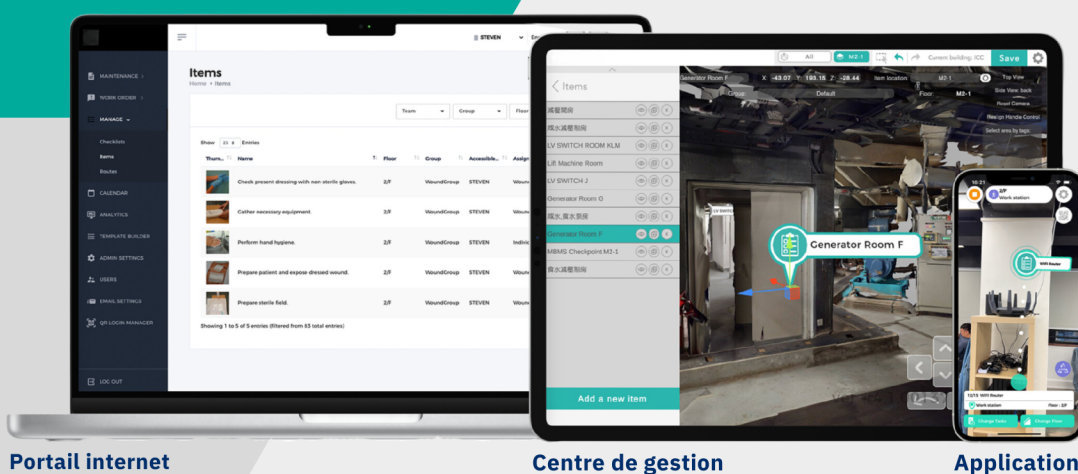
MAINTENANCE
WORK ORDER
MANAGE
Checklists
Items
Routes
CALENDAR
ANALYTICS
TEMPLATE BUILDER
ADMIN SETTINGS
USERS
EMAIL SETTINGS
QR LOGIN MANAGER
LOG OUT

STEVEN

Items
Home > Items

Team
Group
Floor

Show 10 Entries

| Thum... | Name | Floor | Group | Accessible... | Assign... |
|---|---|---|---|---|---|
| | Check present dressing with non sterile gloves. | 2/F | WoundGroup | STEVEN | Wound |
| | Cather necessary equipment. | 2/F | WoundGroup | STEVEN | Wound |
| | Perform hand hygiene. | 2/F | WoundGroup | STEVEN | Indivic |
| | Prepare patient and expose dressed wound. | 2/F | WoundGroup | STEVEN | Wound |
| | Prepare sterile field. | 2/F | WoundGroup | STEVEN | Wound |

Showing 1 to 5 of 5 entries (filtered from 53 total entries)

All
M2-1
Current building: ICC
Save

Items
風櫃間房
喉水減壓制房
LV SWITCH ROOM KLM
Lift Machine Room
LV SWITCH J
Generator Room G
喉水食水泵房
Generator Room F
MBMS Checkpoint M2-1
食水減壓制房
Add a new item

Generator Room F
X -43.07 Y 195.15 Z -28.44
Item location
M2-1
Group
Default
Floor
M2-1
Top View
Side View: back
Reset Camera
Resign Handle Control
Select area by tags

Generator Room F

2/F
Work station
WiFi Router
10/15 WiFi Router
Work station
Floor : 2/F
Change Tasks
Change Floor

Portail internet
Centre de gestion
Application